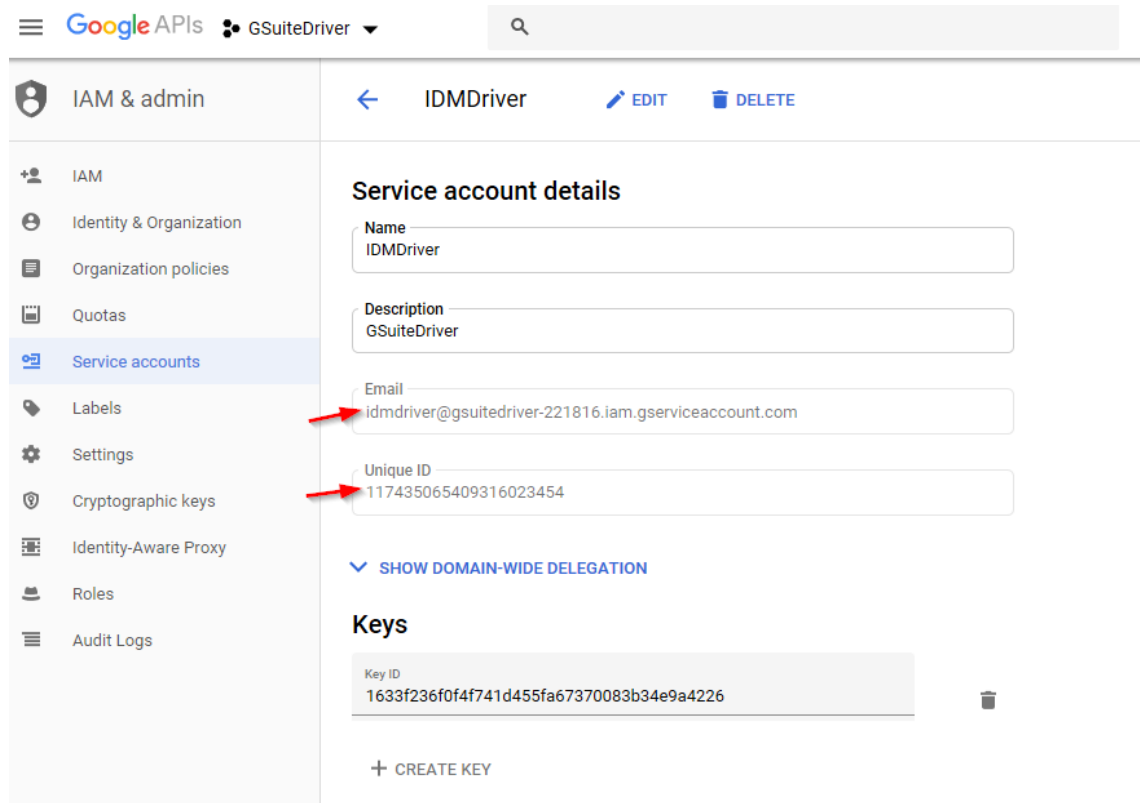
Google APIs GSuiteDriver

IAM & admin

IAM
Identity & Organization
Organization policies
Quotas
Service accounts
Labels
Settings
Cryptographic keys
Identity-Aware Proxy
Roles
Audit Logs

IDMDriver EDIT DELETE

Service account details

Name
IDMDriver

Description
GSuiteDriver

Email
idmdriver@gsuitedriver-221816.iam.gserviceaccount.com

Unique ID
117435065409316023454

SHOW DOMAIN-WIDE DELEGATION

Keys

Key ID
1633f236f0f4f741d455fa67370083b34e9a4226

+ CREATE KEY